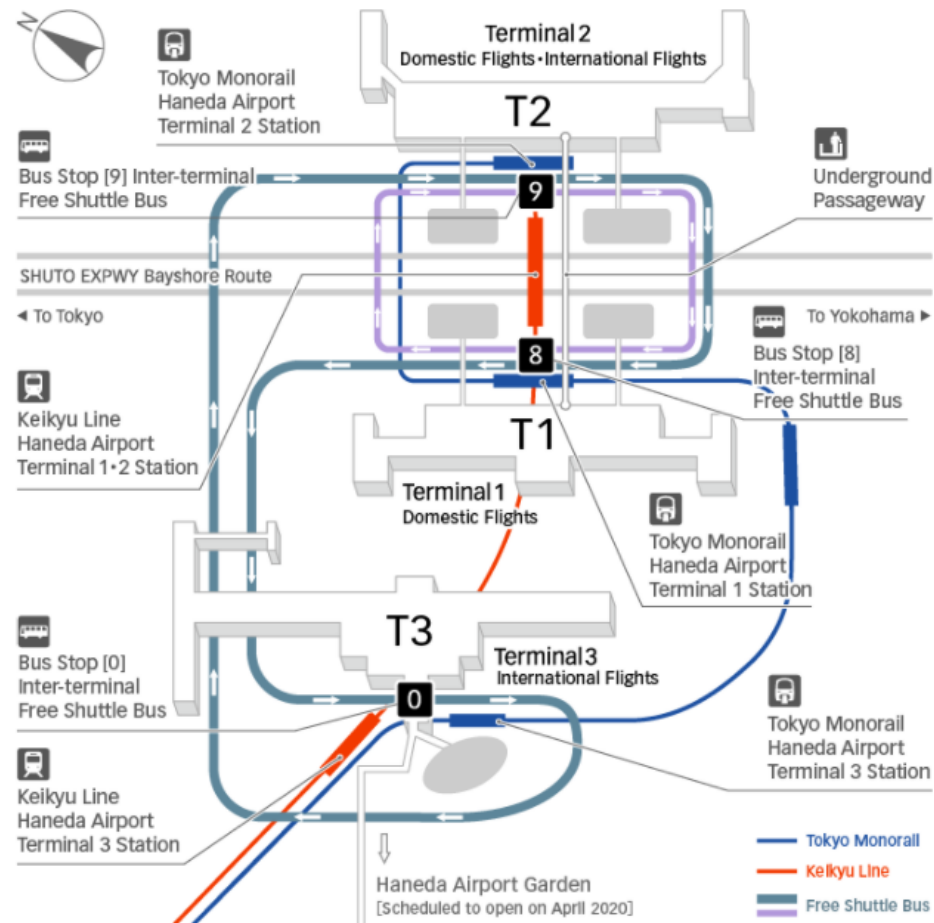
N

Tokyo Monorail Haneda Airport Terminal 2 Station

Terminal 2
Domestic Flights・International Flights

T2

Bus Stop [9] Inter-terminal Free Shuttle Bus

9

Underground Passageway

SHUTO EXPWY Bayshore Route

◀ To Tokyo

To Yokohama ▶

8

Bus Stop [8] Inter-terminal Free Shuttle Bus

Keikyu Line Haneda Airport Terminal 1・2 Station

T1

Terminal 1
Domestic Flights

Tokyo Monorail Haneda Airport Terminal 1 Station

T3

Terminal 3
International Flights

Bus Stop [0] Inter-terminal Free Shuttle Bus

0

Tokyo Monorail Haneda Airport Terminal 3 Station

Keikyu Line Haneda Airport Terminal 3 Station

Haneda Airport Garden
[Scheduled to open on April 2020]

Tokyo Monorail
Keikyu Line
Free Shuttle Bus